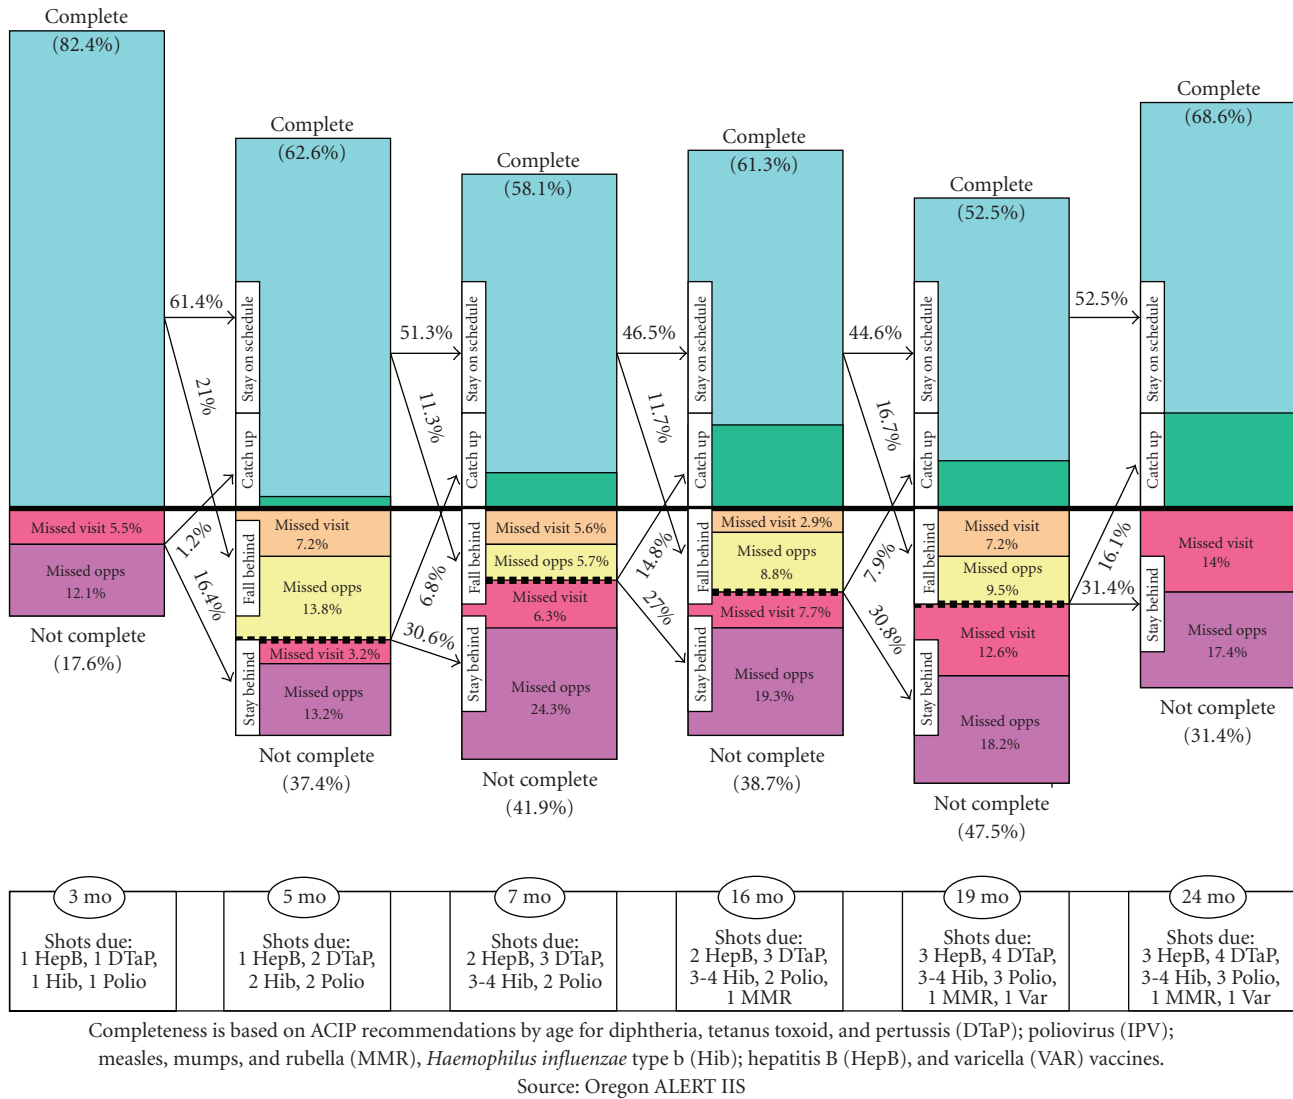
Complete
(82.4%)

Missed visit 5.5%
Missed opps 12.1%

Not complete
(17.6%)

61.4%
21%
1.2%
16.4%

Complete
(62.6%)

Stay on schedule
Catch up
Fall behind
Stay behind

Missed visit 7.2%
Missed opps 13.8%
Missed visit 3.2%
Missed opps 13.2%

Not complete
(37.4%)

51.3%
11.3%
6.8%
30.6%

Complete
(58.1%)

Stay on schedule
Catch up
Fall behind
Stay behind

Missed visit 5.6%
Missed opps 5.7%
Missed visit 6.3%
Missed opps 24.3%

Not complete
(41.9%)

46.5%
11.7%
14.8%
27%

Complete
(61.3%)

Stay on schedule
Catch up
Fall behind
Stay behind

Missed visit 2.9%
Missed opps 8.8%
Missed visit 7.7%
Missed opps 19.3%

Not complete
(38.7%)

44.6%
16.7%
7.9%
30.8%

Complete
(52.5%)

Stay on schedule
Catch up
Fall behind
Stay behind

Missed visit 7.2%
Missed opps 9.5%
Missed visit 12.6%
Missed opps 18.2%

Not complete
(47.5%)

52.5%
16.1%
31.4%

Complete
(68.6%)

Stay on schedule
Catch up
Stay behind

Missed visit 14%
Missed opps 17.4%

Not complete
(31.4%)

3 mo
Shots due: 1 HepB, 1 DTaP, 1 Hib, 1 Polio

5 mo
Shots due: 1 HepB, 2 DTaP, 2 Hib, 2 Polio

7 mo
Shots due: 2 HepB, 3 DTaP, 3-4 Hib, 2 Polio

16 mo
Shots due: 2 HepB, 3 DTaP, 3-4 Hib, 2 Polio, 1 MMR

19 mo
Shots due: 3 HepB, 4 DTaP, 3-4 Hib, 3 Polio, 1 MMR, 1 Var

24 mo
Shots due: 3 HepB, 4 DTaP, 3-4 Hib, 3 Polio, 1 MMR, 1 Var

Completeness is based on ACIP recommendations by age for diphtheria, tetanus toxoid, and pertussis (DTaP); poliovirus (IPV); measles, mumps, and rubella (MMR), Haemophilus influenzae type b (Hib); hepatitis B (HepB), and varicella (VAR) vaccines.
Source: Oregon ALERT IIS